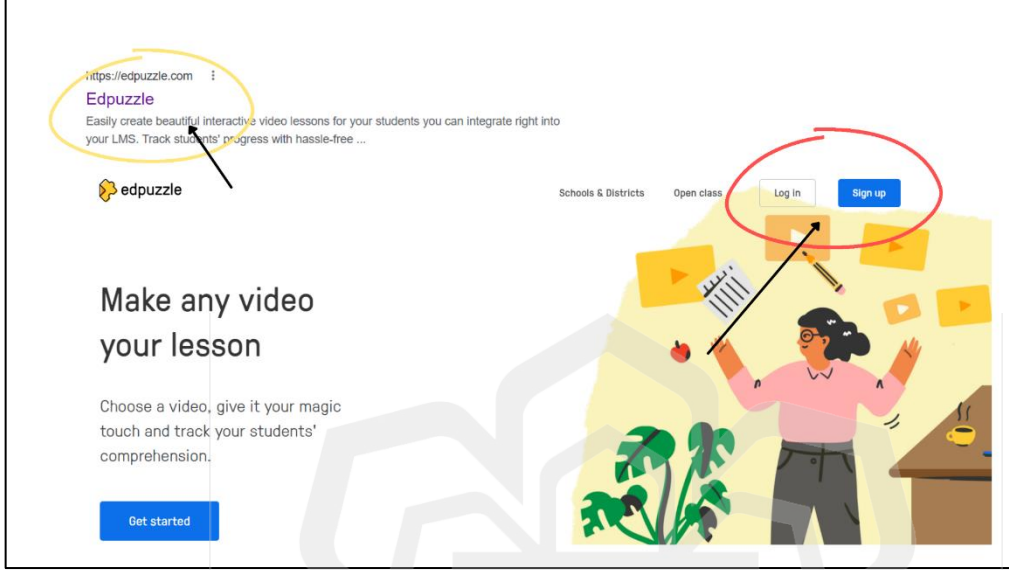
https://edpuzzle.com ⋮

Edpuzzle

Easily create beautiful interactive video lessons for your students you can integrate right into your LMS. Track students' progress with hassle-free ...

edpuzzle

Schools & Districts Open class Log in Sign up

Make any video your lesson

Choose a video, give it your magic touch and track your students' comprehension.

Get started